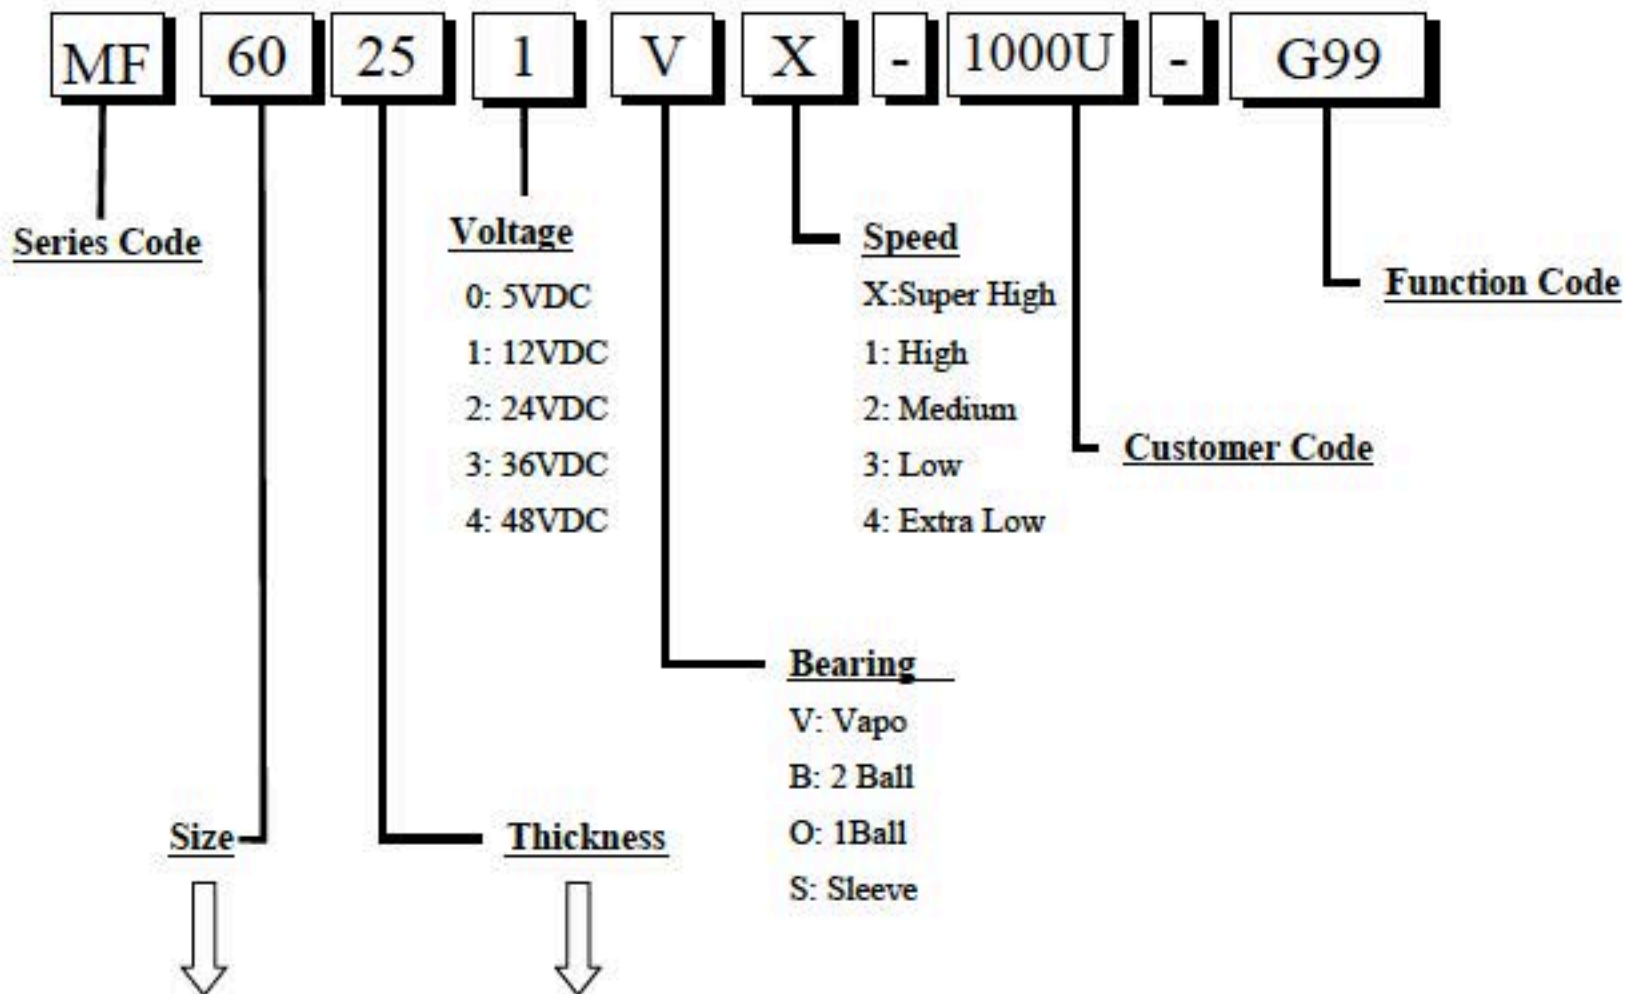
MF 60 25 1 V X - 1000U - G99

Series Code

Voltage
0: 5VDC
1: 12VDC
2: 24VDC
3: 36VDC
4: 48VDC

Speed
X:Super High
1: High
2: Medium
3: Low
4: Extra Low

Function Code

Customer Code

Bearing
V: Vapo
B: 2 Ball
O: 1Ball
S: Sleeve

Size

Thickness